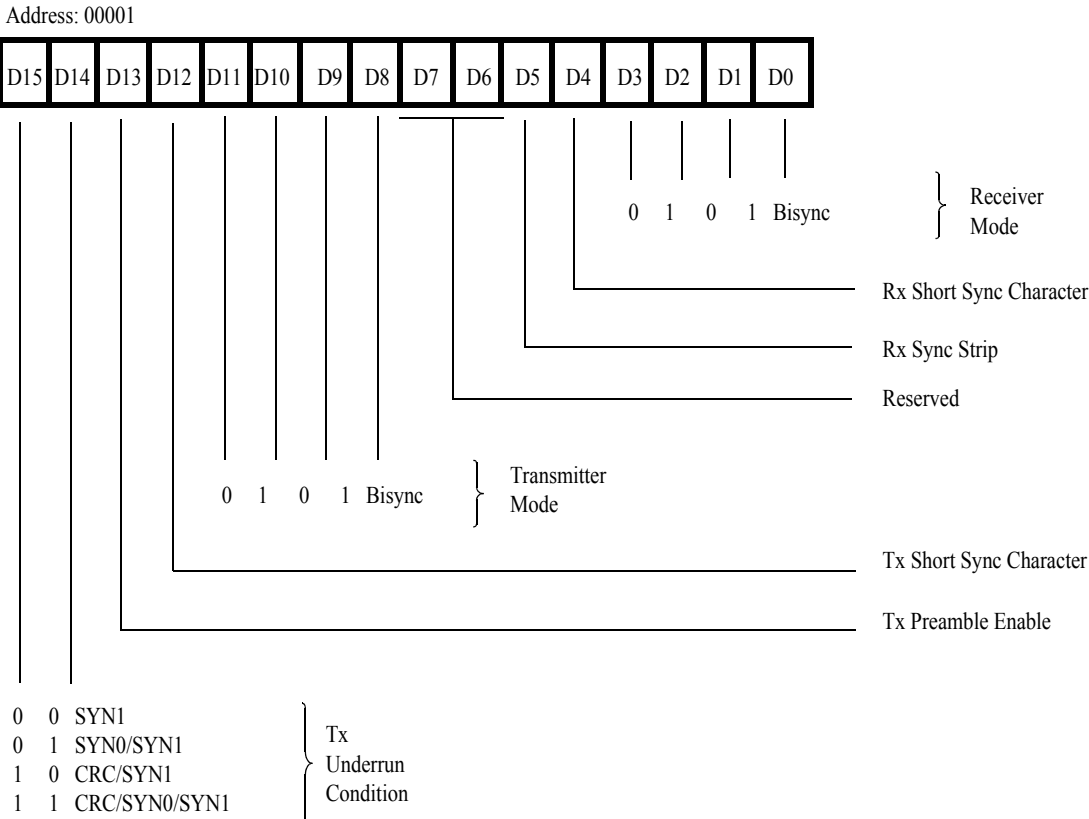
Address: 00001

| D15 | D14 | D13 | D12 | D11 | D10 | D9 | D8 | D7 | D6 | D5 | D4 | D3 | D2 | D1 | D0 |
|---|---|---|---|---|---|---|---|---|---|---|---|---|---|---|---|

0 1 0 1 Bisync

Receiver Mode

Rx Short Sync Character

Rx Sync Strip

Reserved

0 1 0 1 Bisync

Transmitter Mode

Tx Short Sync Character

Tx Preamble Enable

0 0 SYN1
0 1 SYN0/SYN1
1 0 CRC/SYN1
1 1 CRC/SYN0/SYN1

Tx Underrun Condition